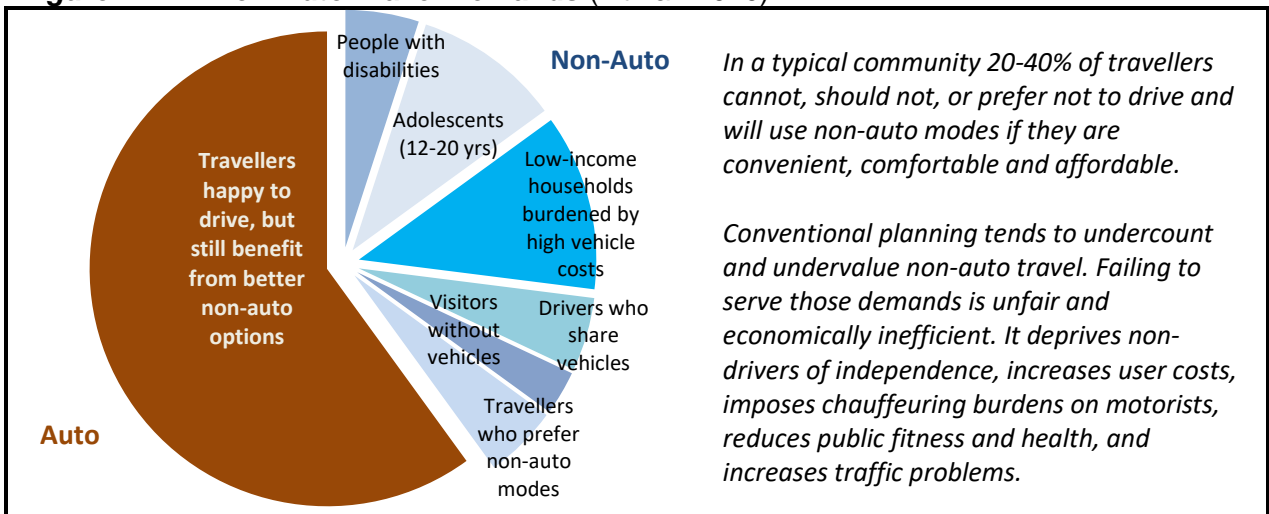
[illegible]

People with disabilities

Non-Auto

Adolescents (12-20 yrs)

Low-income households burdened by high vehicle costs

Travellers happy to drive, but still benefit from better non-auto options

Visitors without vehicles

Drivers who share vehicles

Travellers who prefer non-auto modes

Auto

In a typical community 20-40% of travellers cannot, should not, or prefer not to drive and will use non-auto modes if they are convenient, comfortable and affordable.

Conventional planning tends to undercount and undervalue non-auto travel. Failing to serve those demands is unfair and economically inefficient. It deprives non-drivers of independence, increases user costs, imposes chauffeuring burdens on motorists, reduces public fitness and health, and increases traffic problems.